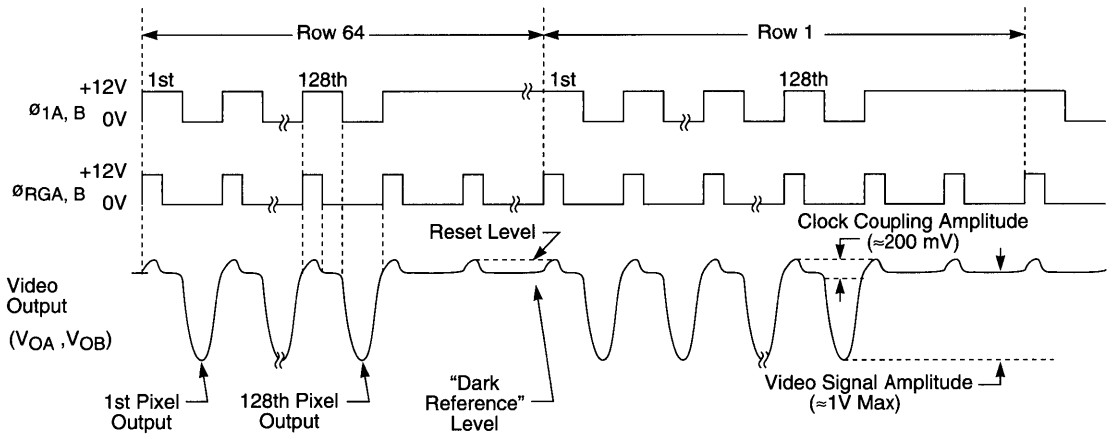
Row 64

Row 1

+12V
$ø_{1A,\,B}$
0V

1st

128th

1st

128th

+12V
$ø_{RGA,\,B}$
0V

Reset Level

Clock Coupling Amplitude
(≈200 mV)

Video Output
($V_{OA}$ ,$V_{OB}$)

1st Pixel Output

128th Pixel Output

"Dark Reference" Level

Video Signal Amplitude
(≈1V Max)